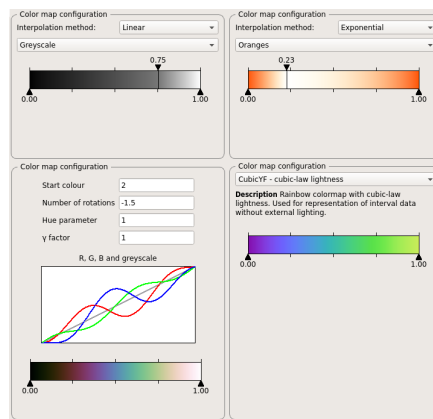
Color map configuration
Interpolation method: Linear
Greyscale
0.75
0.00
1.00

Color map configuration
Interpolation method: Exponential
Oranges
0.23
0.00
1.00

Color map configuration
Start colour 2
Number of rotations -1.5
Hue parameter 1
γ factor 1
R, G, B and greyscale
0.00
1.00

Color map configuration
CubicYF - cubic-law lightness
**Description** Rainbow colormap with cubic-law lightness. Used for representation of interval data without external lighting.
0.00
1.00